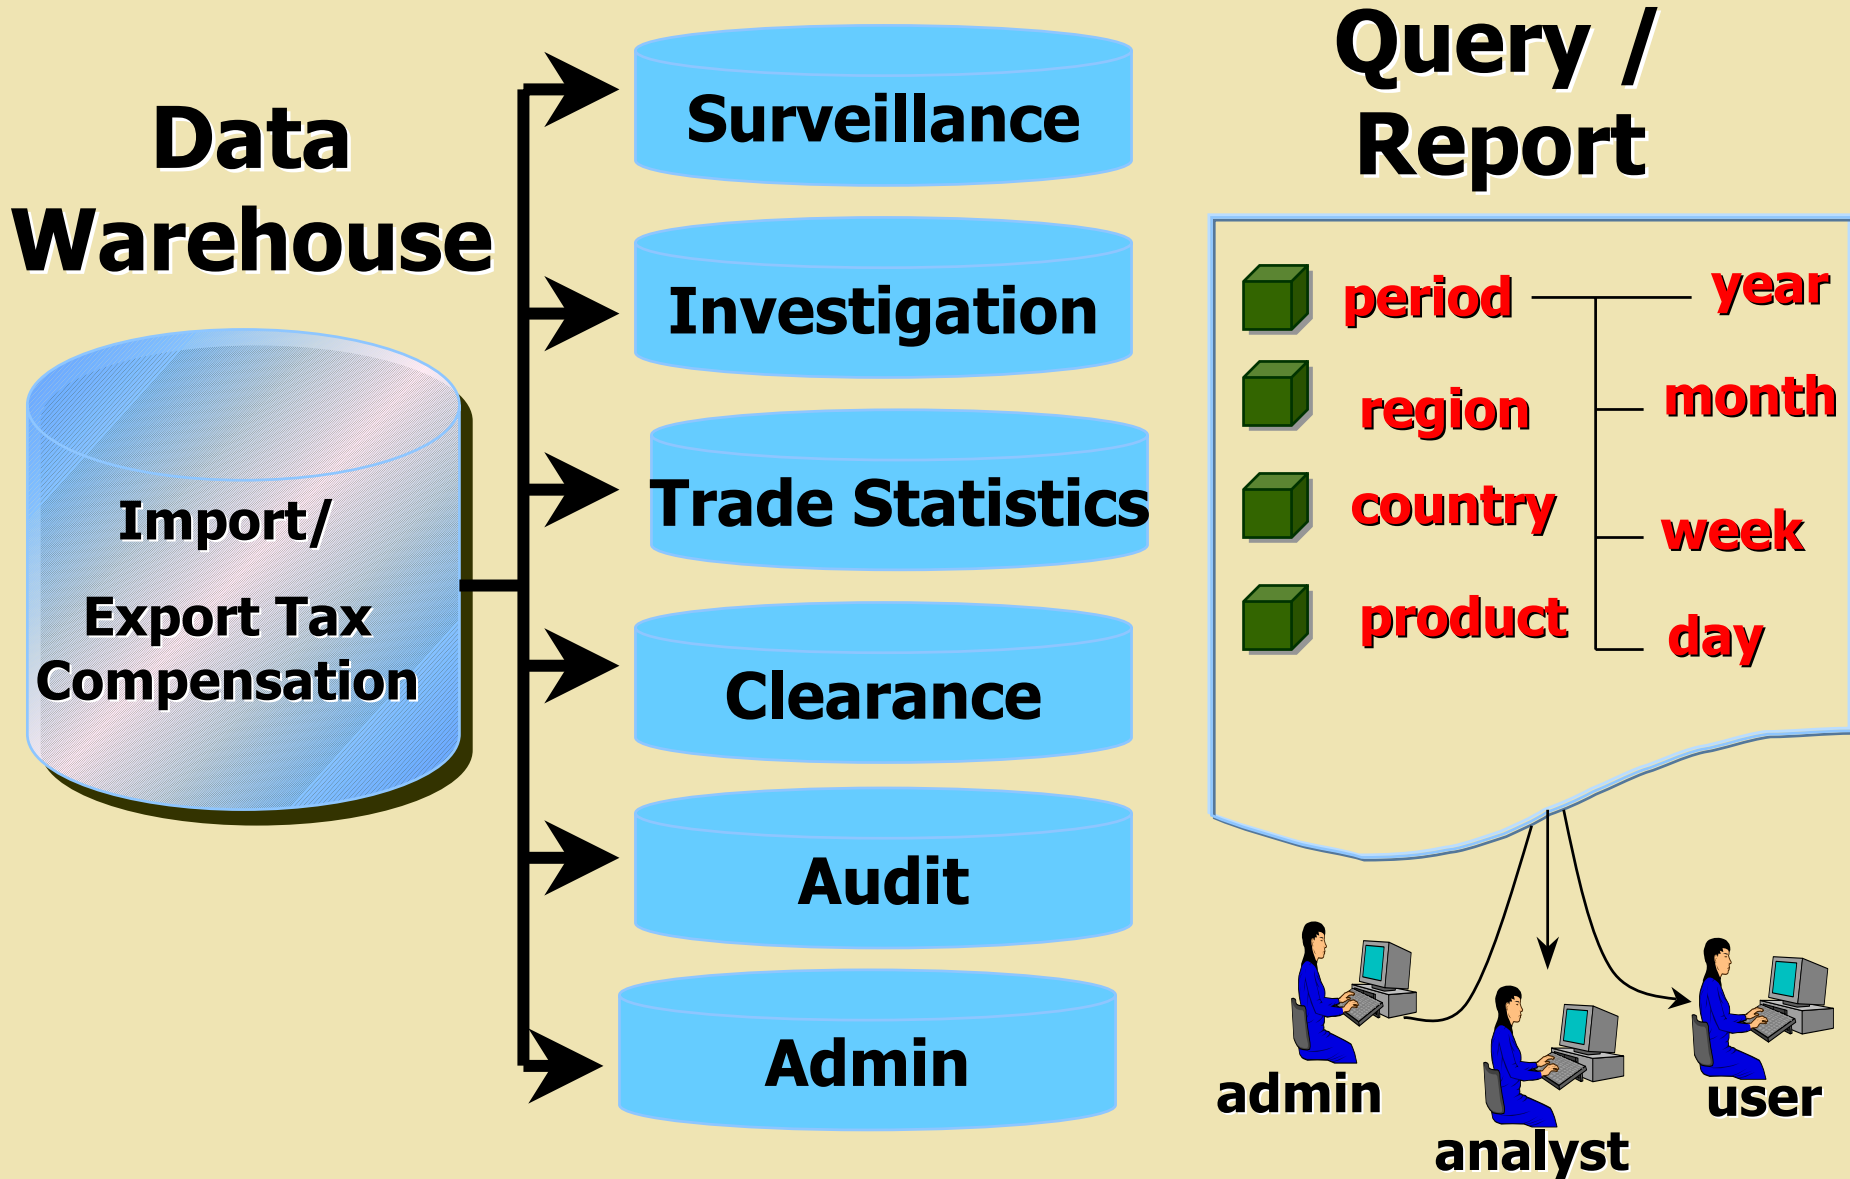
Data Warehouse

Import/

Export Tax Compensation

Surveillance

Investigation

Trade Statistics

Clearance

Audit

Admin

Query / Report

period

region

country

product

year

month

week

day

admin

analyst

user